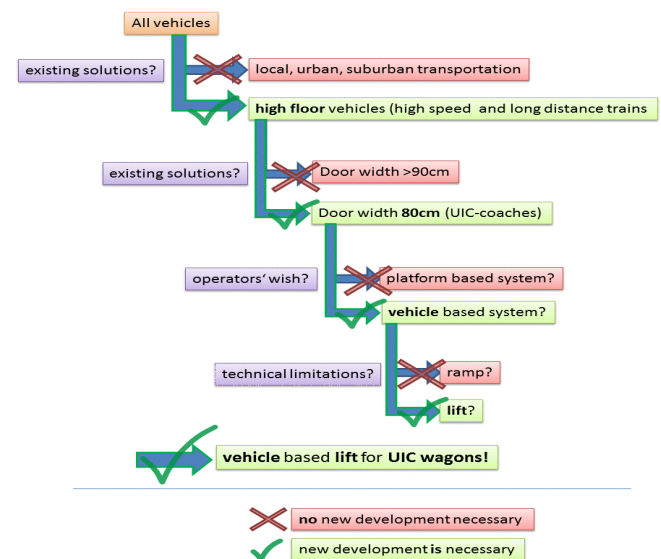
All vehicles

existing solutions?

local, urban, suburban transportation

high floor vehicles (high speed and long distance trains

existing solutions?

Door width >90cm

Door width 80cm (UIC-coaches)

operators' wish?

platform based system?

vehicle based system?

technical limitations?

ramp?

lift?

vehicle based lift for UIC wagons!

no new development necessary

new development is necessary